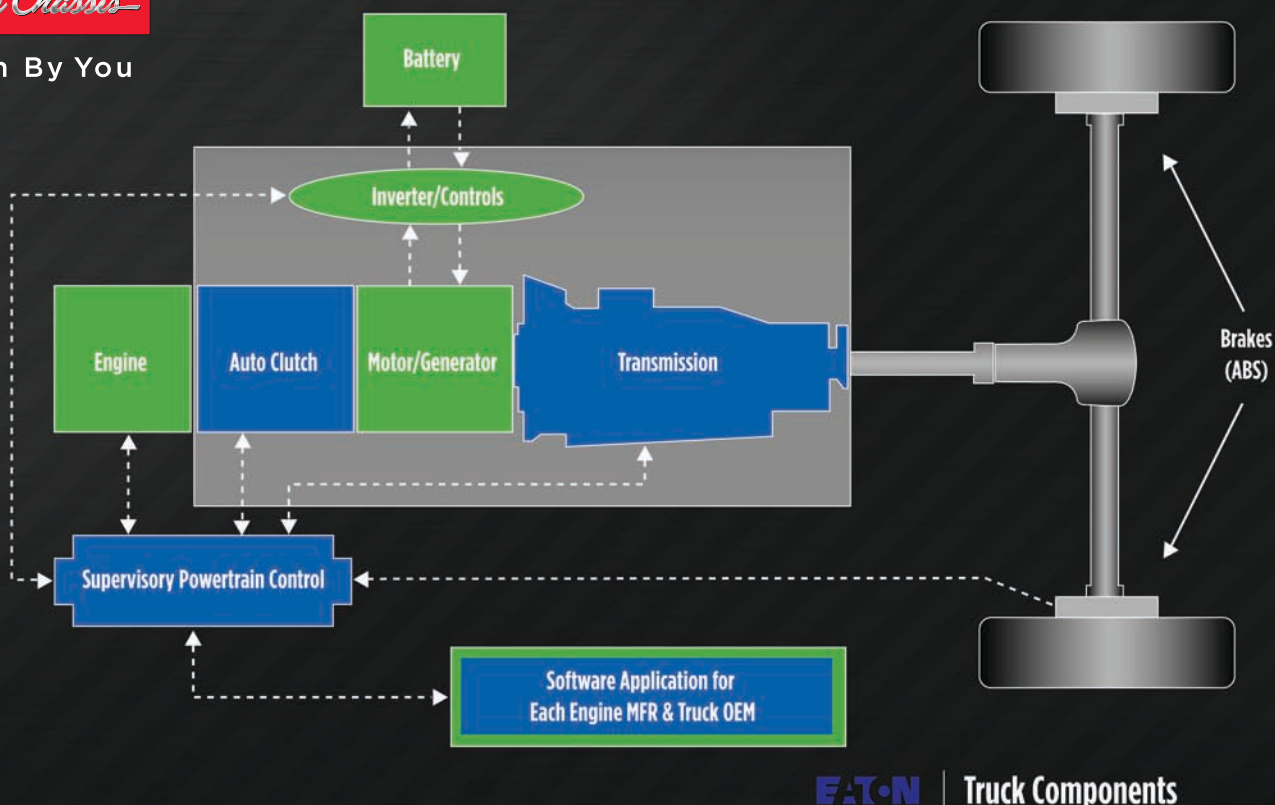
Chassis

n By You

Battery

Inverter/Controls

Engine

Auto Clutch

Motor/Generator

Transmission

Brakes (ABS)

Supervisory Powertrain Control

Software Application for Each Engine MFR & Truck OEM

EATON | Truck Components